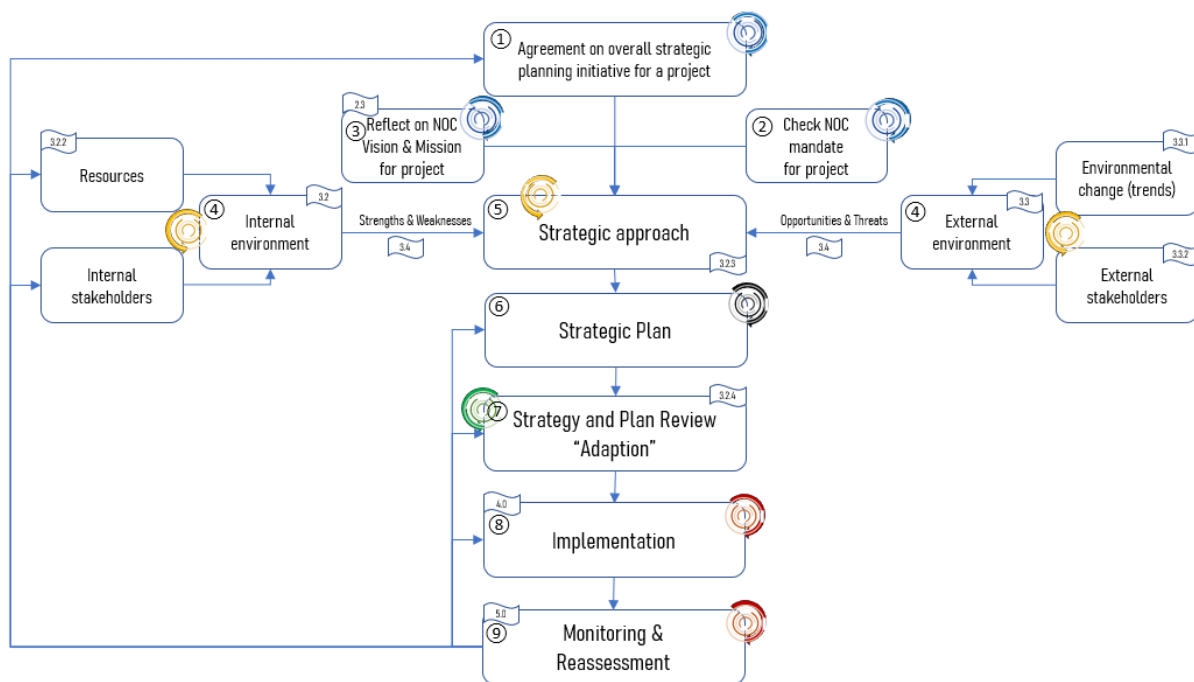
① Agreement on overall strategic planning initiative for a project

2.3
③ Reflect on NOC Vision & Mission for project

② Check NOC mandate for project

3.2.2
Resources

3.2
④ Internal environment

Internal stakeholders

Strengths & Weaknesses
3.4

⑤ Strategic approach
3.2.3

Opportunities & Threats
3.4

3.3
④ External environment

3.3.1
Environmental change (trends)

3.3.2
External stakeholders

⑥ Strategic Plan

3.2.4
⑦ Strategy and Plan Review “Adaption”

4.0
⑧ Implementation

5.0
⑨ Monitoring & Reassessment